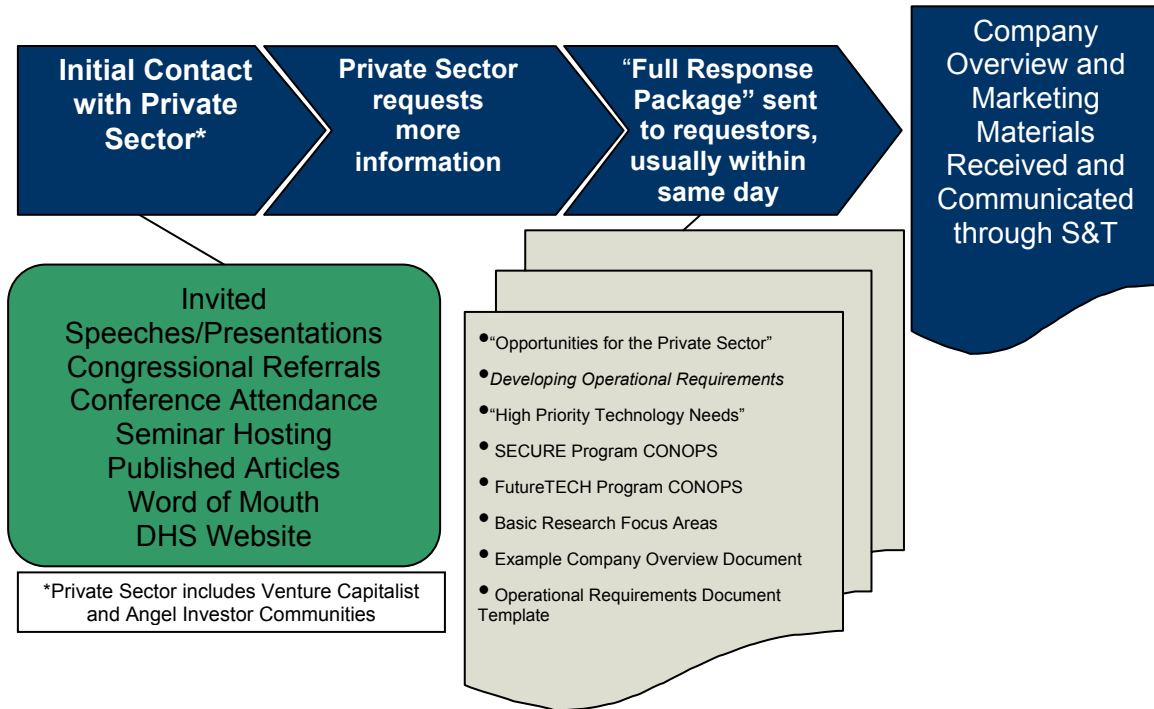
Initial Contact with Private Sector*

Private Sector requests more information

"Full Response Package" sent to requestors, usually within same day

Company Overview and Marketing Materials Received and Communicated through S&T

Invited
Speeches/Presentations
Congressional Referrals
Conference Attendance
Seminar Hosting
Published Articles
Word of Mouth
DHS Website

*Private Sector includes Venture Capitalist and Angel Investor Communities

• "Opportunities for the Private Sector"
• *Developing Operational Requirements*
• "High Priority Technology Needs"
• SECURE Program CONOPS
• FutureTECH Program CONOPS
• Basic Research Focus Areas
• Example Company Overview Document
• Operational Requirements Document Template